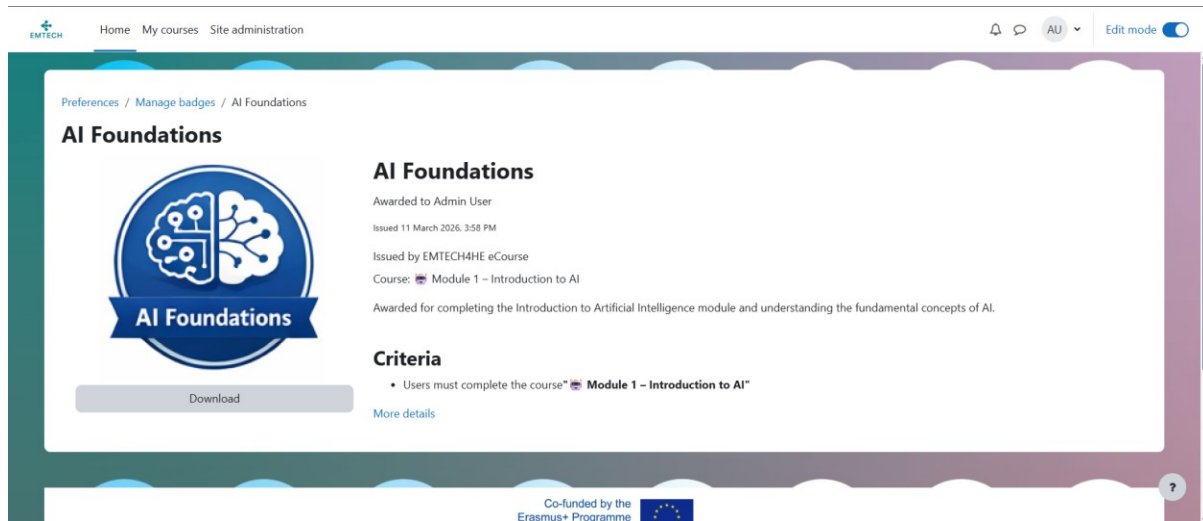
EMTECH

Home My courses Site administration

AU

Edit mode

Preferences / Manage badges / AI Foundations

AI Foundations

AI Foundations

Download

AI Foundations

Awarded to Admin User

Issued 11 March 2026, 3:58 PM

Issued by EMTECH4HE eCourse

Course: Module 1 – Introduction to AI

Awarded for completing the Introduction to Artificial Intelligence module and understanding the fundamental concepts of AI.

Criteria

- Users must complete the course" **Module 1 – Introduction to AI**"

More details

Co-funded by the Erasmus+ Programme

?